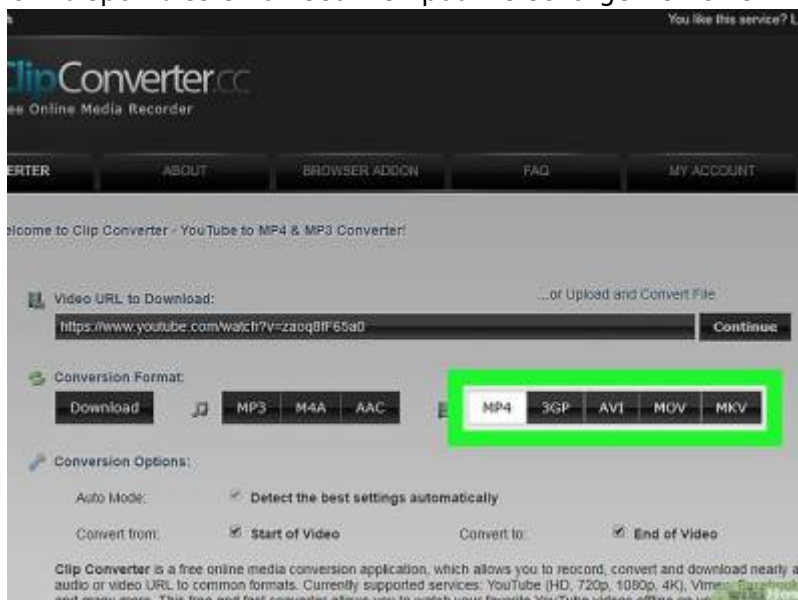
You like this service? L

ClipConverter.cc
ee Online Media Recorder

ERTER | ABOUT | BROWSER ADDON | FAQ | MY ACCOUNT

elcome to Clip Converter - YouTube to MP4 & MP3 Converter!

Video URL to Download:

...or Upload and Convert File

https://www.youtube.com/watch?v=zaoq8fF65a0

Continue

Conversion Format:

Download

MP3 M4A AAC

MP4 3GP AVI MOV MKV

Conversion Options:

Auto Mode: Detect the best settings automatically

Convert from: Start of Video

Convert to: End of Video

Clip Converter is a free online media conversion application, which allows you to reocord, convert and download nearly a audio or video URL to common formats. Currently supported services: YouTube (HD, 720p, 1080p, 4K), Vime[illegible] and many more. This free and fast converter allows you to watch your favorite YouTube videos offline on yo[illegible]